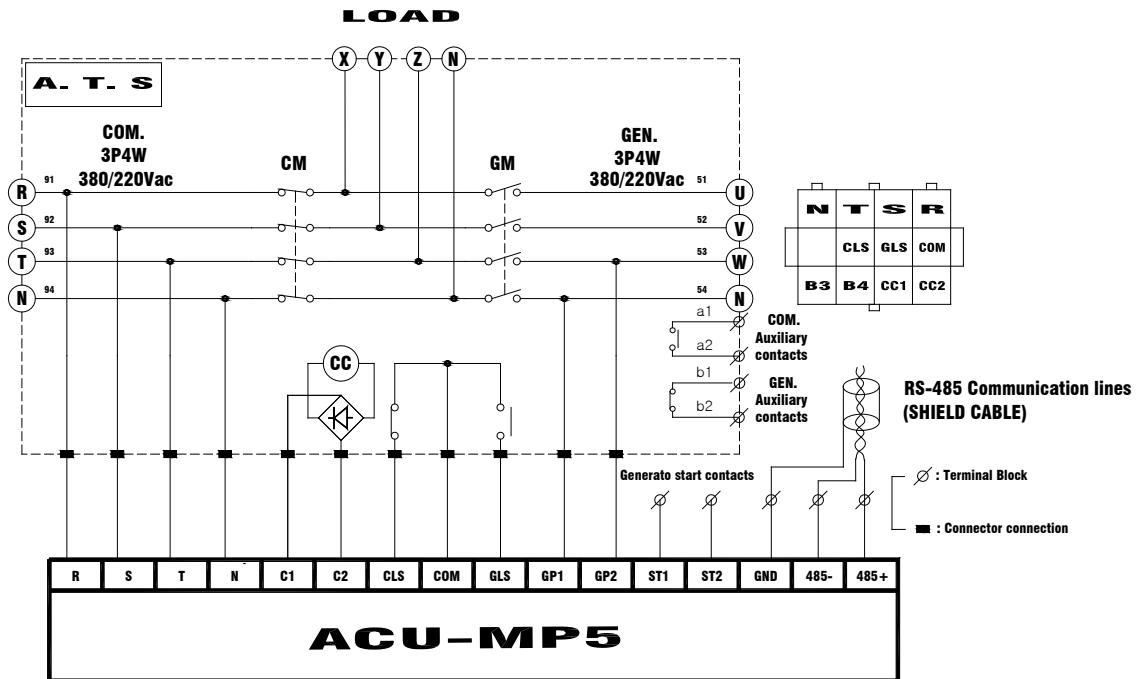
LOAD

X Y Z N

A. T. S

COM.
3P4W
380/220Vac

CM

GM

GEN.
3P4W
380/220Vac

R 91
S 92
T 93
N 94

51 U
52 V
53 W
54 N

| N | T | S | R |
|---|---|---|---|
| | CLS | GLS | COM |
| B3 | B4 | CC1 | CC2 |

a1
a2
COM.
Auxiliary
contacts

b1
b2
GEN.
Auxiliary
contacts

CC

RS-485 Communication lines
(SHIELD CABLE)

Generato start contacts

: Terminal Block

: Connector connection

| R | S | T | N | C1 | C2 | CLS | COM | GLS | GP1 | GP2 | ST1 | ST2 | GND | 485- | 485+ |
|---|---|---|---|---|---|---|---|---|---|---|---|---|---|---|---|

ACU-MP5